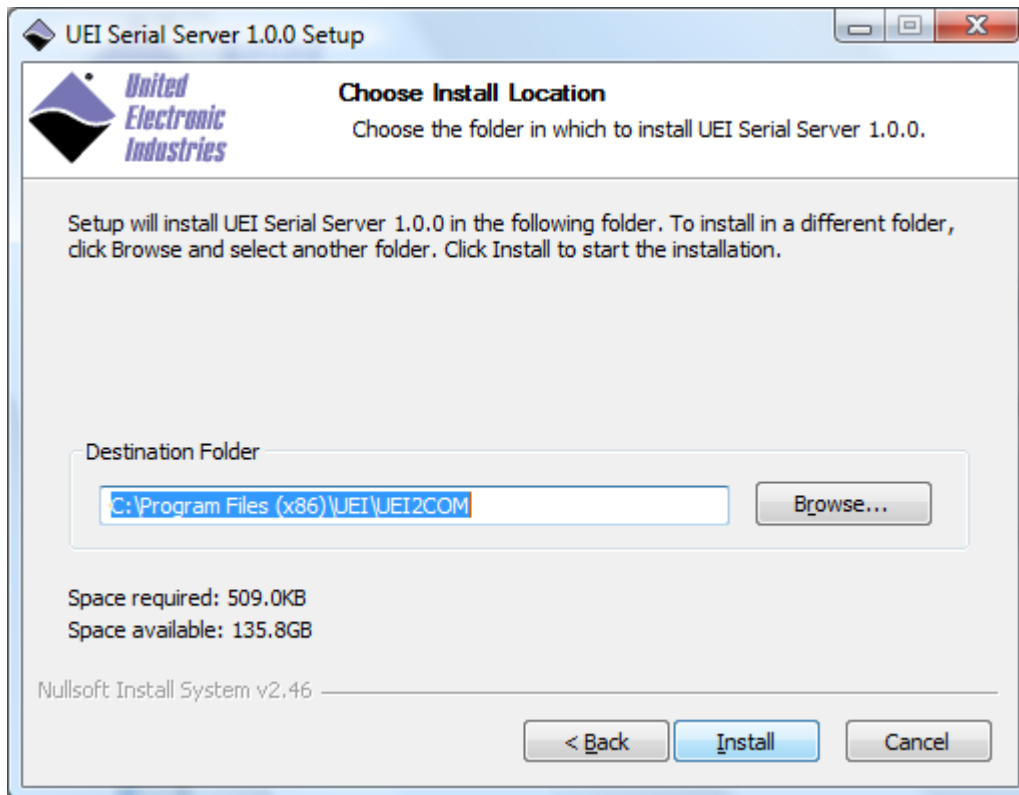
UEI Serial Server 1.0.0 Setup

United Electronic Industries

Choose Install Location

Choose the folder in which to install UEI Serial Server 1.0.0.

Setup will install UEI Serial Server 1.0.0 in the following folder. To install in a different folder, click Browse and select another folder. Click Install to start the installation.

Destination Folder

C:\Program Files (x86)\UEI\UEI2COM

Browse...

Space required: 509.0KB

Space available: 135.8GB

Nullsoft Install System v2.46

< Back

Install

Cancel